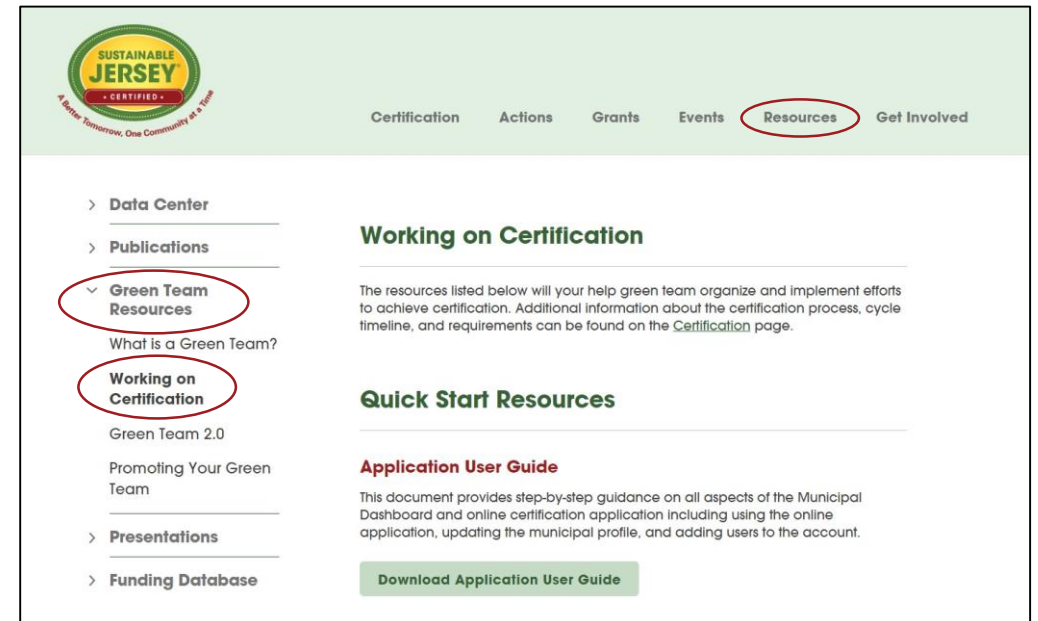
SUSTAINABLE JERSEY CERTIFIED

A Better Tomorrow, One Community at a Time

Certification Actions Grants Events Resources Get Involved

> Data Center

> Publications

Green Team Resources

What is a Green Team?

Working on Certification

Green Team 2.0

Promoting Your Green Team

> Presentations

> Funding Database

Working on Certification

The resources listed below will your help green team organize and implement efforts to achieve certification. Additional information about the certification process, cycle timeline, and requirements can be found on the Certification page.

Quick Start Resources

Application User Guide

This document provides step-by-step guidance on all aspects of the Municipal Dashboard and online certification application including using the online application, updating the municipal profile, and adding users to the account.

Download Application User Guide